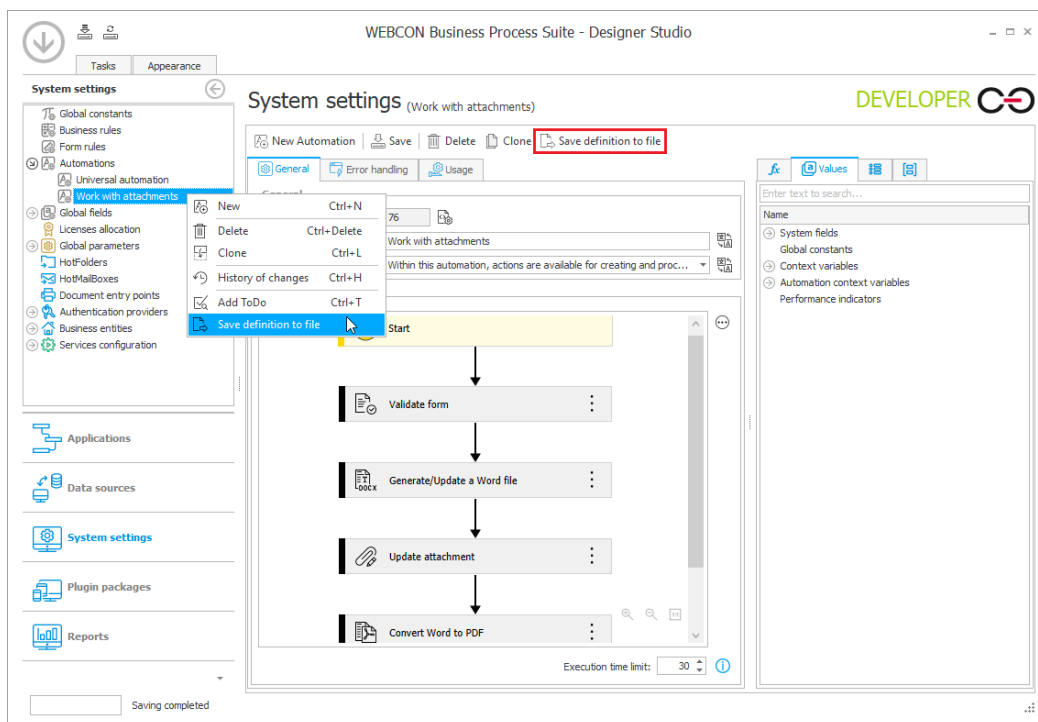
WEBCON Business Process Suite - Designer Studio

Tasks
Appearance

System settings

Global constants
Business rules
Form rules
Automations
Universal automation
Work with attachments
Global fields
Licenses allocation
Global parameters
HotFolders
HotMailBoxes
Document entry points
Authentication providers
Business entities
Services configuration

| New | Ctrl+N |
|---|---|
| Delete | Ctrl+Delete |
| Clone | Ctrl+L |
| History of changes | Ctrl+H |
| Add ToDo | Ctrl+T |
| Save definition to file | |

Applications
Data sources
System settings
Plugin packages
Reports

Saving completed

System settings (Work with attachments)

DEVELOPER

New Automation
Save
Delete
Clone
Save definition to file

General
Error handling
Usage

General
76
Work with attachments
Within this automation, actions are available for creating and proc...

Start
Validate form
Generate/Update a Word file
Update attachment
Convert Word to PDF

Execution time limit: 30

Values
Enter text to search...
Name
System fields
Global constants
Context variables
Automation context variables
Performance indicators